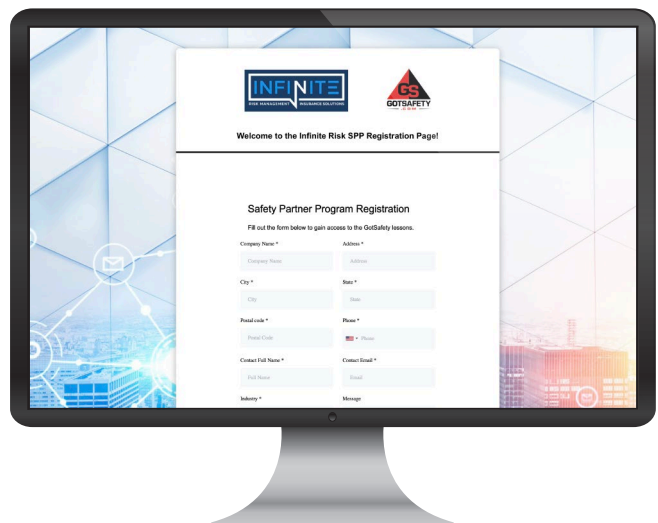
INFINITE
RISK MANAGEMENT INSURANCE SOLUTIONS

GS
GOTSAFETY

Welcome to the Infinite Risk SPP Registration Page!

Safety Partner Program Registration

Fill out the form below to gain access to the GotSafety lessons.

Company Name *
Company Name

Address *
Address

City *
City

State *
State

Postal code *
Postal Code

Phone *
Phone

Contact Full Name *
Full Name

Contact Email *
Email

Industry *

Message